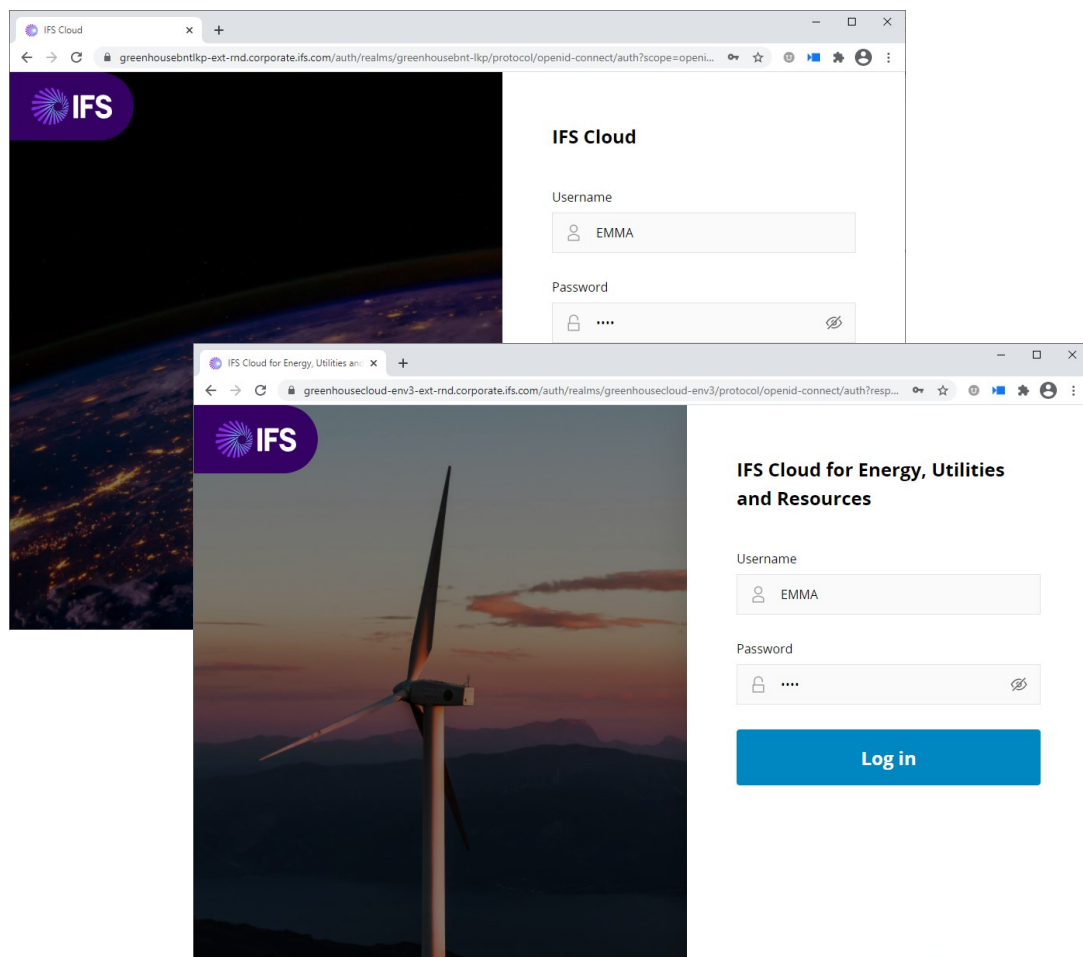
IFS Cloud
greenhousebntlkp-ext-rnd.corporate.ifs.com/auth/realms/greenhousebnt-lkp/protocol/openid-connect/auth?scope=openi...

IFS

IFS Cloud

Username
EMMA

Password
••••

IFS Cloud for Energy, Utilities and
greenhousecloud-env3-ext-rnd.corporate.ifs.com/auth/realms/greenhousecloud-env3/protocol/openid-connect/auth?resp...

IFS

IFS Cloud for Energy, Utilities and Resources

Username
EMMA

Password
••••

Log in